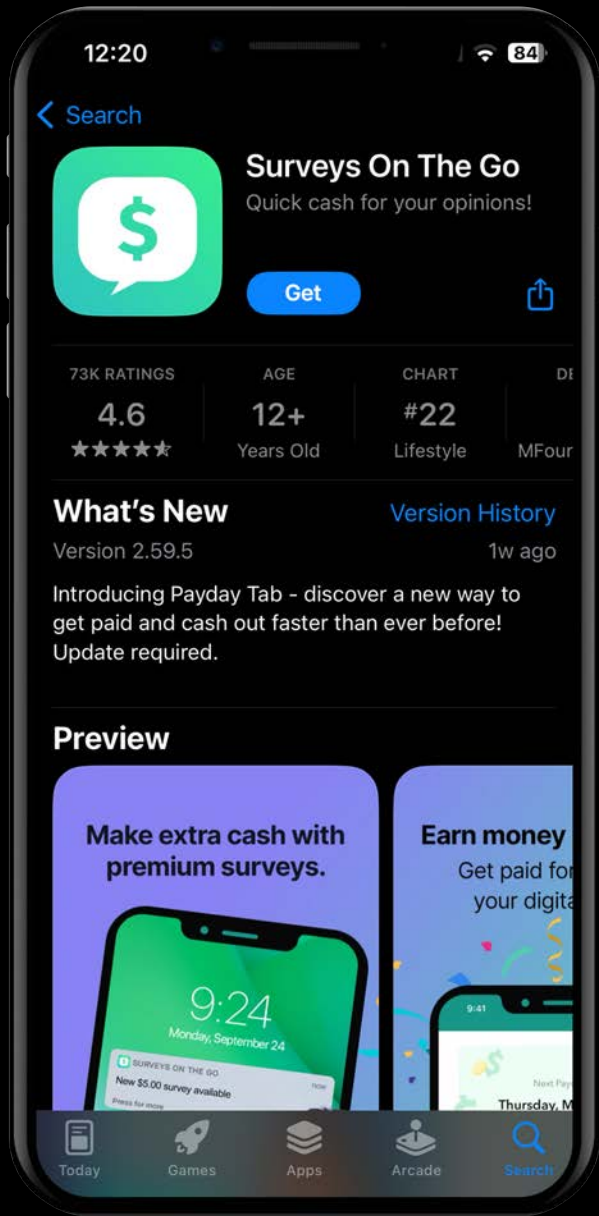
12:20

84

Search

$

Surveys On The Go
Quick cash for your opinions!

Get

73K RATINGS
4.6
★★★★★

AGE
12+
Years Old

CHART
#22
Lifestyle

DE
MFour

What's New
Version History
Version 2.59.5
1w ago

Introducing Payday Tab - discover a new way to get paid and cash out faster than ever before! Update required.

Preview

Make extra cash with premium surveys.

9:24
Monday, September 24
SURVEYS ON THE GO
NOW
New $5.00 survey available
Press for more

Earn money
Get paid fo
your digita

9:41
$
Next Pay
Thursday, M

Today
Games
Apps
Arcade
Search